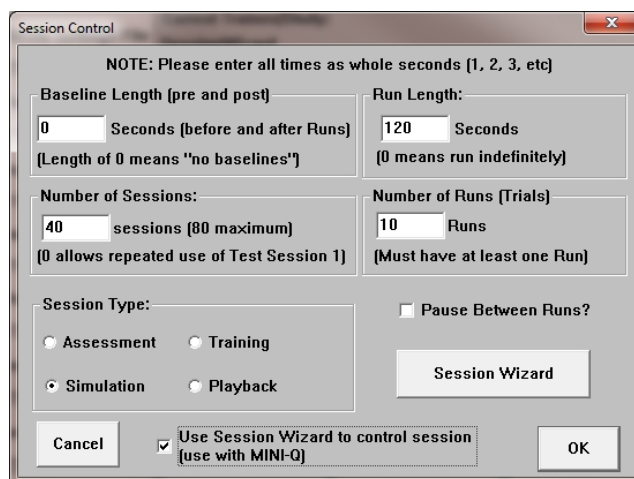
Session Control

NOTE: Please enter all times as whole seconds (1, 2, 3, etc)

Baseline Length (pre and post)

0 Seconds (before and after Runs)

(Length of 0 means "no baselines")

Run Length:

120 Seconds

(0 means run indefinitely)

Number of Sessions:

40 sessions (80 maximum)

(0 allows repeated use of Test Session 1)

Number of Runs (Trials)

10 Runs

(Must have at least one Run)

Session Type:

Assessment

Training

Simulation

Playback

Pause Between Runs?

Session Wizard

Cancel

Use Session Wizard to control session (use with MINI-Q)

OK